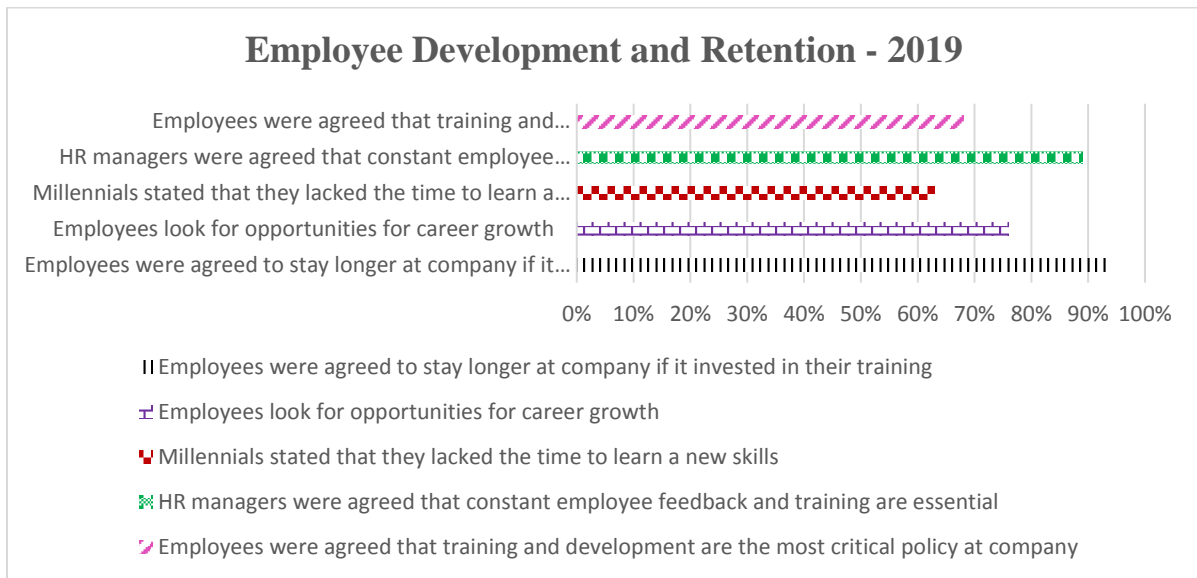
Employee Development and Retention - 2019

Employees were agreed that training and...
HR managers were agreed that constant employee...
Millennials stated that they lacked the time to learn a...
Employees look for opportunities for career growth
Employees were agreed to stay longer at company if it...

0% 10% 20% 30% 40% 50% 60% 70% 80% 90% 100%

Employees were agreed to stay longer at company if it invested in their training

Employees look for opportunities for career growth

Millennials stated that they lacked the time to learn a new skills

HR managers were agreed that constant employee feedback and training are essential

Employees were agreed that training and development are the most critical policy at company